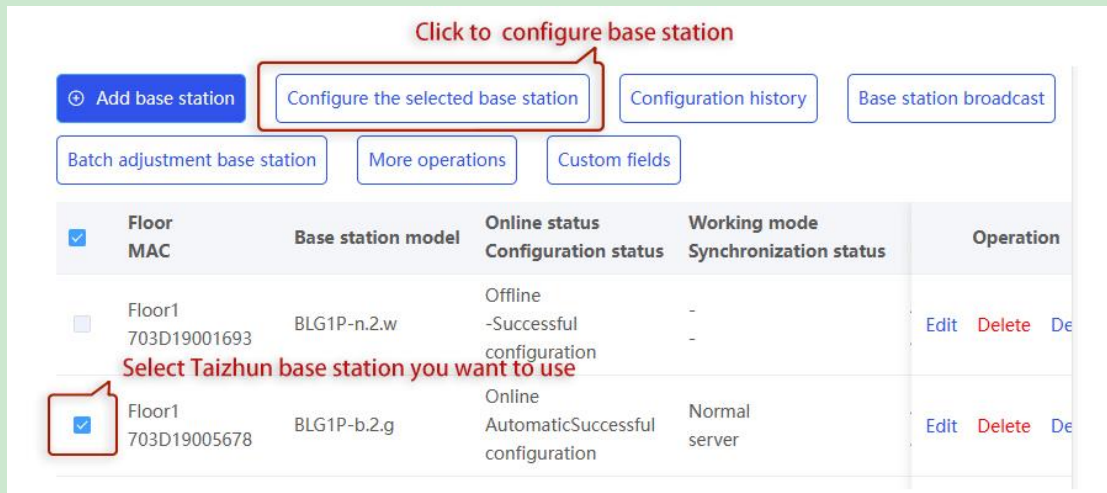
Click to configure base station

⊕ Add base station | Configure the selected base station | Configuration history | Base station broadcast

Batch adjustment base station | More operations | Custom fields

| | Floor MAC | Base station model | Online status Configuration status | Working mode Synchronization status | Operation |
|---|---|---|---|---|---|
| | Floor1 703D19001693 | BLG1P-n.2.w | Offline -Successful configuration | - - | Edit Delete De |
| ☑ | Floor1 703D19005678 | BLG1P-b.2.g | Online AutomaticSuccessful configuration | Normal server | Edit Delete De |

Select Taizhun base station you want to use